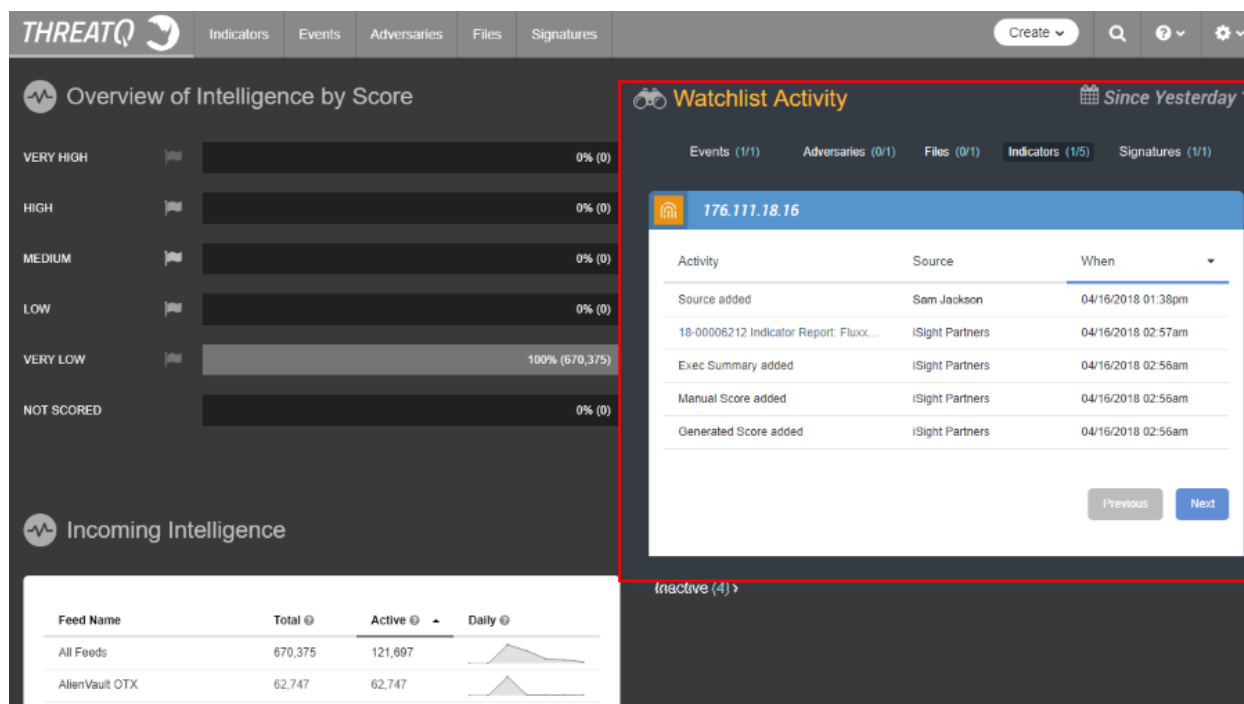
THREATQ Indicators Events Adversaries Files Signatures Create

Overview of Intelligence by Score

| | |
|---|---|
| VERY HIGH | 0% (0) |
| HIGH | 0% (0) |
| MEDIUM | 0% (0) |
| LOW | 0% (0) |
| VERY LOW | 100% (670,375) |
| NOT SCORED | 0% (0) |

Incoming Intelligence

| Feed Name | Total | Active | Daily |
|---|---|---|---|
| All Feeds | 670,375 | 121,697 | |
| AlienVault OTX | 62,747 | 62,747 | |

Watchlist Activity

Since Yesterday

Events (1/1) Adversaries (0/1) Files (0/1) Indicators (1/5) Signatures (1/1)

176.111.18.16

| Activity | Source | When |
|---|---|---|
| Source added | Sam Jackson | 04/16/2018 01:38pm |
| 18-00006212 Indicator Report: Fluxx... | iSight Partners | 04/16/2018 02:57am |
| Exec Summary added | iSight Partners | 04/16/2018 02:56am |
| Manual Score added | iSight Partners | 04/16/2018 02:56am |
| Generated Score added | iSight Partners | 04/16/2018 02:56am |

Previous Next

Inactive (4)